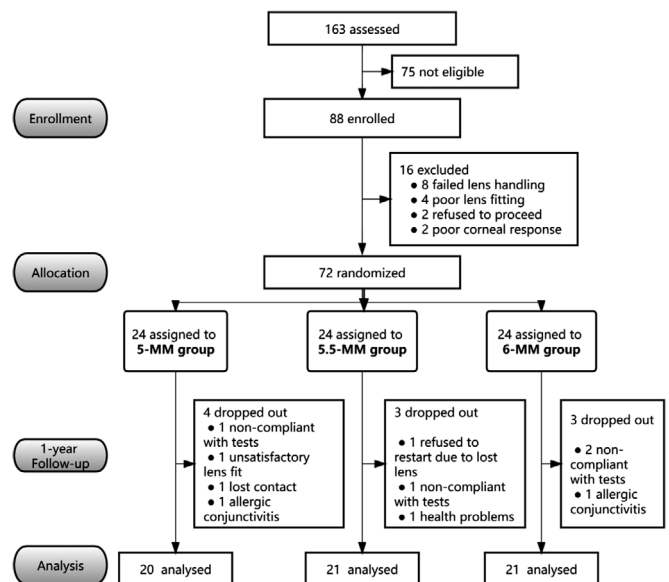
163 assessed

75 not eligible

Enrollment

88 enrolled

16 excluded
• 8 failed lens handling
• 4 poor lens fitting
• 2 refused to proceed
• 2 poor corneal response

Allocation

72 randomized

24 assigned to **5-MM group**

24 assigned to **5.5-MM group**

24 assigned to **6-MM group**

1-year Follow-up

4 dropped out
• 1 non-compliant with tests
• 1 unsatisfactory lens fit
• 1 lost contact
• 1 allergic conjunctivitis

3 dropped out
• 1 refused to restart due to lost lens
• 1 non-compliant with tests
• 1 health problems

3 dropped out
• 2 non-compliant with tests
• 1 allergic conjunctivitis

Analysis

20 analysed

21 analysed

21 analysed